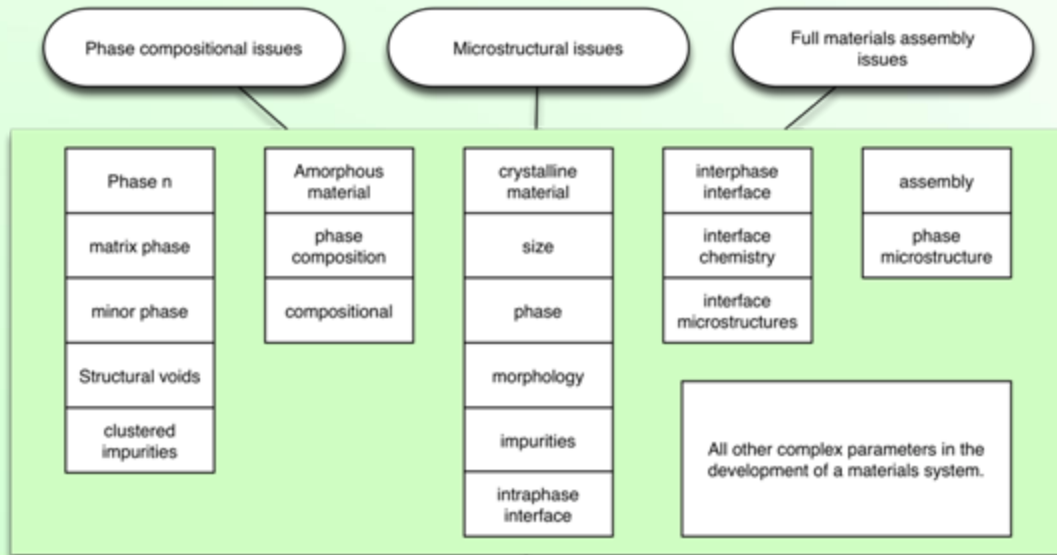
Phase compositional issues

Microstructural issues

Full materials assembly issues

Phase n

matrix phase

minor phase

Structural voids

clustered impurities

Amorphous material

phase composition

compositional

crystalline material

size

phase

morphology

impurities

intraphase interface

interphase interface

interface chemistry

interface microstructures

assembly

phase microstructure

All other complex parameters in the development of a materials system.